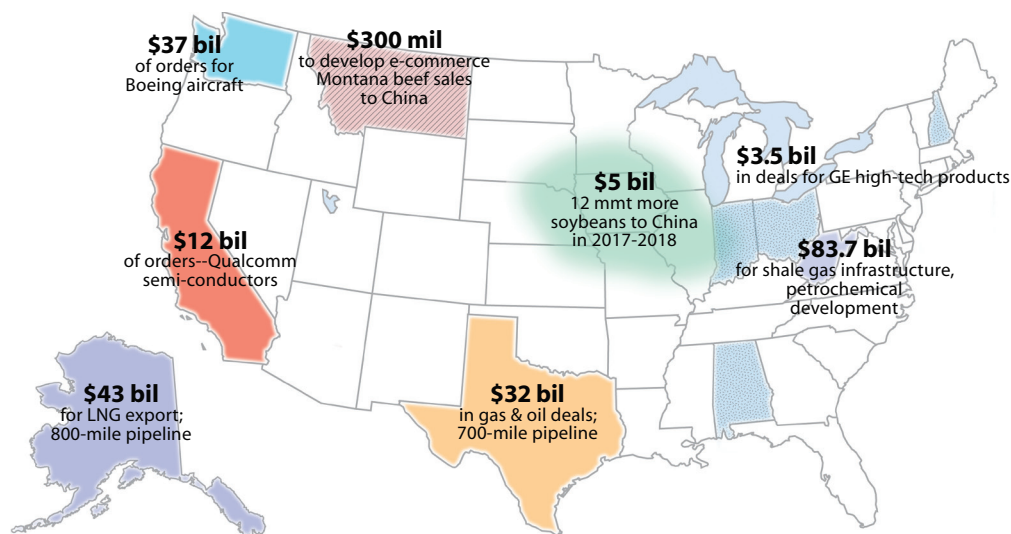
$37 bil
of orders for Boeing aircraft

$300 mil
to develop e-commerce Montana beef sales to China

$3.5 bil
in deals for GE high-tech products

$5 bil
12 mmt more soybeans to China in 2017-2018

$12 bil
of orders--Qualcomm semi-conductors

$83.7 bil
for shale gas infrastructure, petrochemical development

$43 bil
for LNG export; 800-mile pipeline

$32 bil
in gas & oil deals; 700-mile pipeline